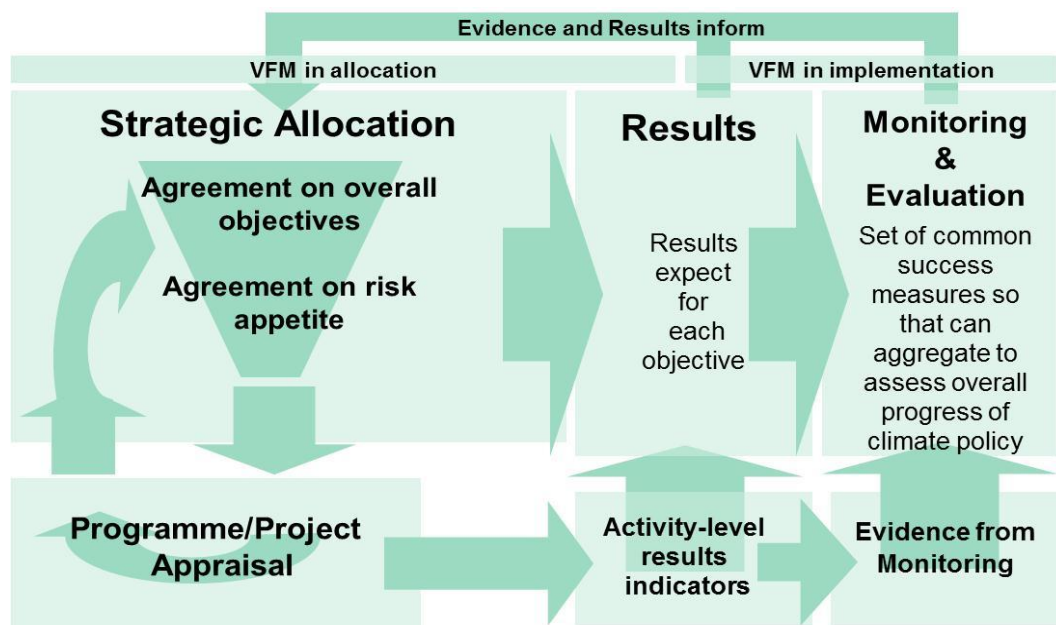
Evidence and Results inform

VFM in allocation

VFM in implementation

Strategic Allocation

Agreement on overall objectives

Agreement on risk appetite

Results

Results expect for each objective

Monitoring & Evaluation

Set of common success measures so that can aggregate to assess overall progress of climate policy

Programme/Project Appraisal

Activity-level results indicators

Evidence from Monitoring